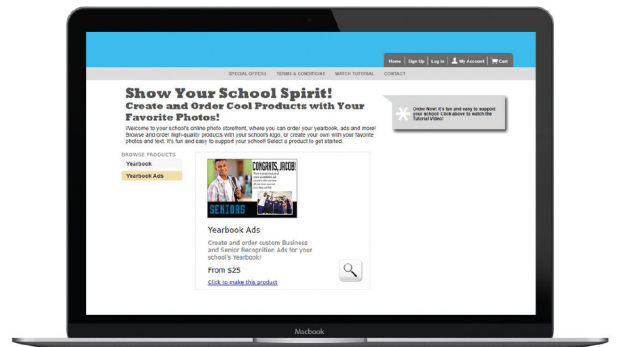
Home | Sign Up | Log In | My Account | Cart

SPECIAL OFFERS   TERMS & CONDITIONS   WATCH TUTORIAL   CONTACT

Show Your School Spirit!
Create and Order Cool Products with Your Favorite Photos!

Welcome to your school's online photo storefront, where you can order your yearbook, ads and more! Browse and order high-quality products with your school's logo, or create your own with your favorite photos and text. It's fun and easy to support your school! Select a product to get started.

Order Now! It's fun and easy to support your school. Click above to watch the Tutorial Video!

BROWSE PRODUCTS
Yearbook
Yearbook Ads

CONGRATS, JACOB!
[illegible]
SENIORS

Yearbook Ads
Create and order custom Business and Senior Recognition Ads for your school's Yearbook!
From $25
Click to make this product

Macbook